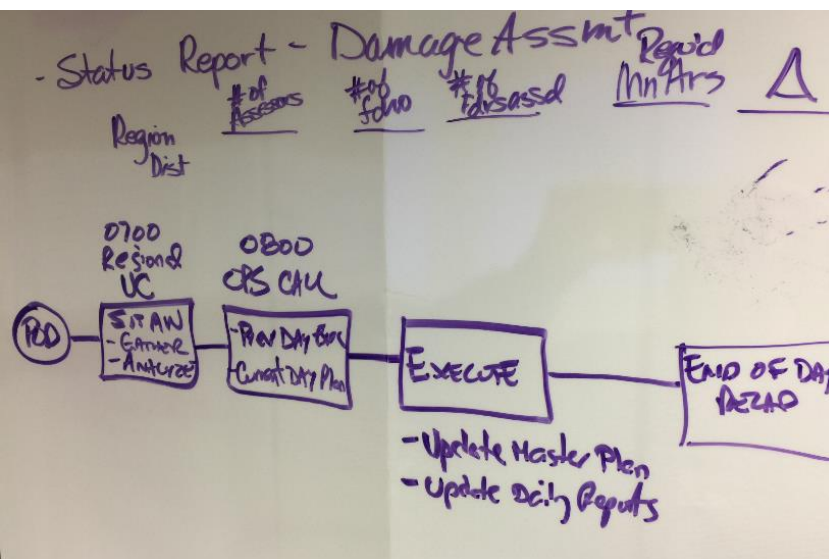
- Status Report - Damage Assmt

Region Dist

# of Assessors

# of fdwo

# of fdws assd

Req'd Mn Hrs

Δ

0700 Region & UC

0800 OPS CALL

POD

SIT AW
- Gather
- Analyze

- Prev Day Brf
- Current Day Plan

EXECUTE

END OF DAY DEBAD

- Update Master Plan
- Update Daily Reports